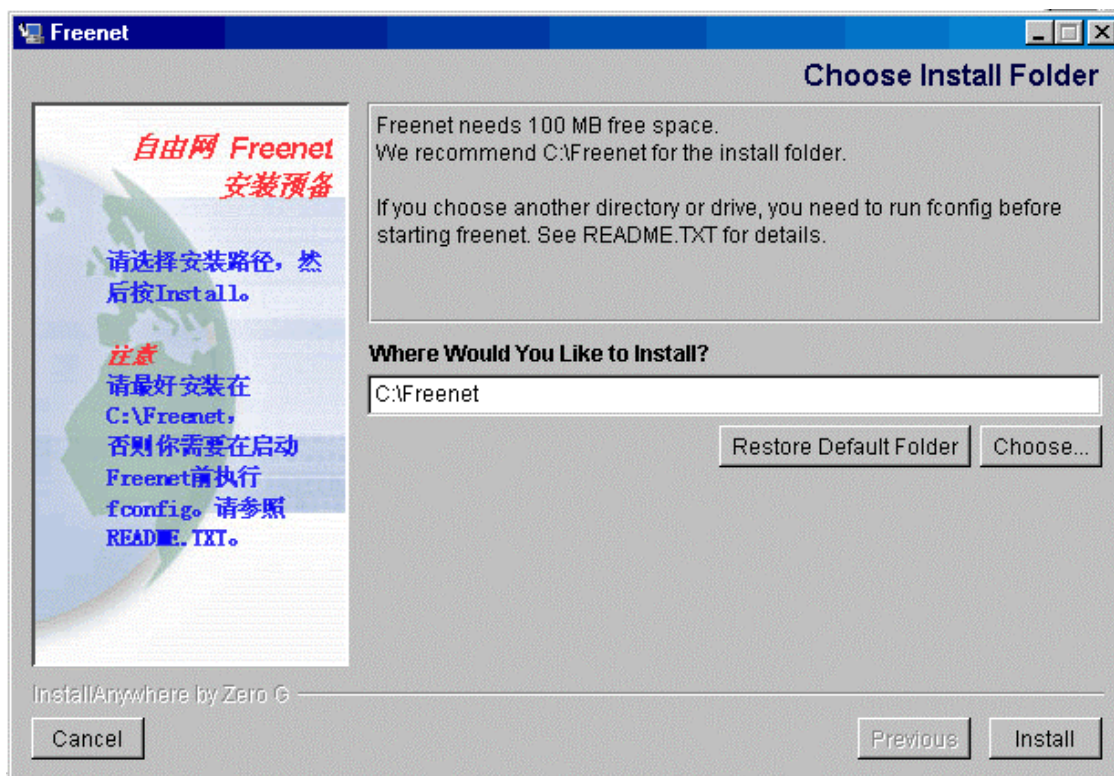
Freenet

Choose Install Folder

自由网 Freenet
安装预备

请选择安装路径，然后按Install。

注意
请最好安装在C:\Freenet，否则你需要在启动Freenet前执行fconfig。请参照README.TXT。

Freenet needs 100 MB free space.
We recommend C:\Freenet for the install folder.

If you choose another directory or drive, you need to run fconfig before starting freenet. See README.TXT for details.

Where Would You Like to Install?

C:\Freenet

Restore Default Folder

Choose...

InstallAnywhere by Zero G

Cancel

Previous

Install